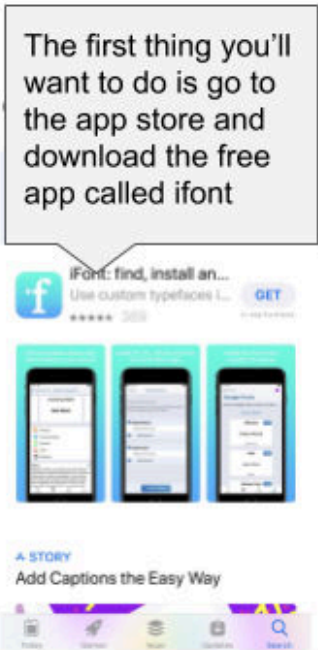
The first thing you'll want to do is go to the app store and download the free app called ifont

iFont: find, install an...
Use custom typefaces i...
GET
★★★★★ 369

A STORY
Add Captions the Easy Way

Today Games Apps Updates Search